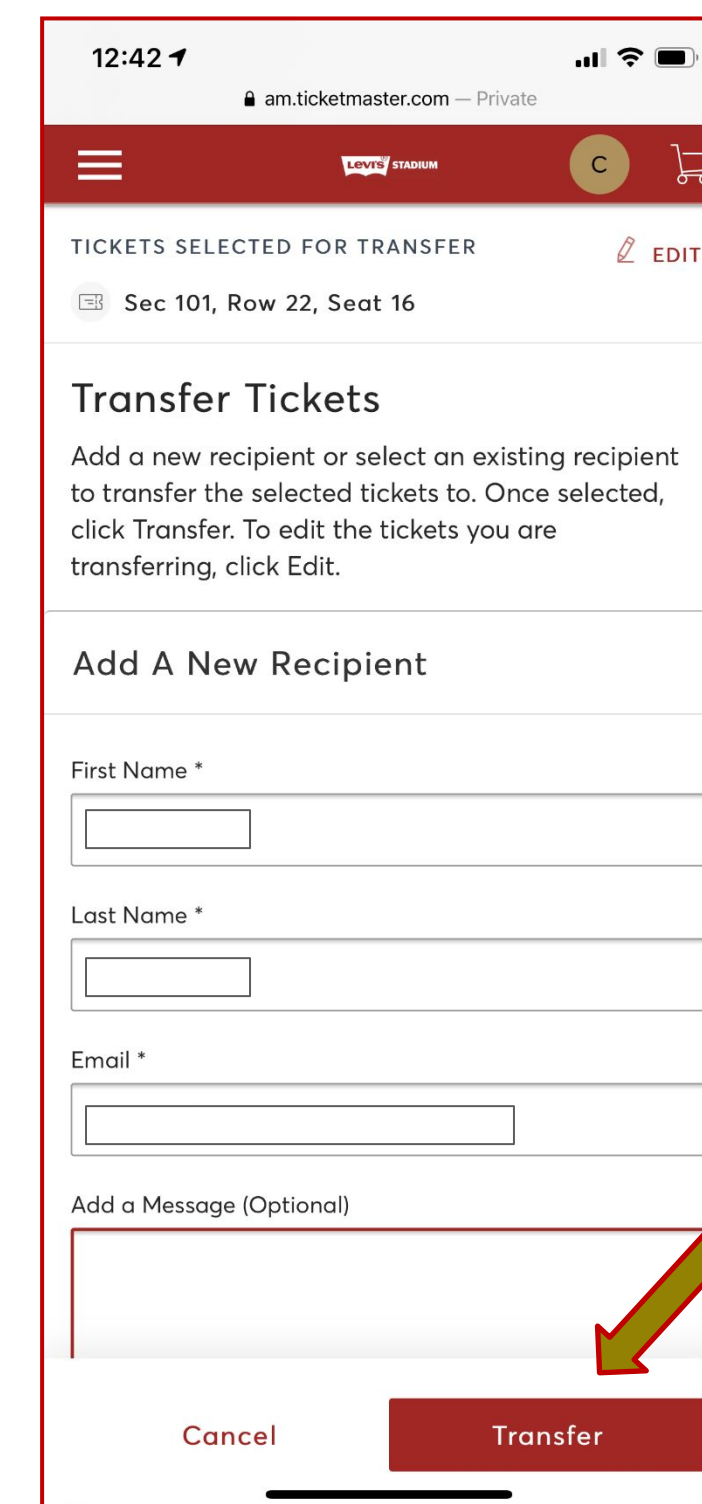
12:42

am.ticketmaster.com — Private

Levi's STADIUM

C

TICKETS SELECTED FOR TRANSFER

EDIT

Sec 101, Row 22, Seat 16

Transfer Tickets

Add a new recipient or select an existing recipient to transfer the selected tickets to. Once selected, click Transfer. To edit the tickets you are transferring, click Edit.

Add A New Recipient

First Name *

Last Name *

Email *

Add a Message (Optional)

Cancel

Transfer